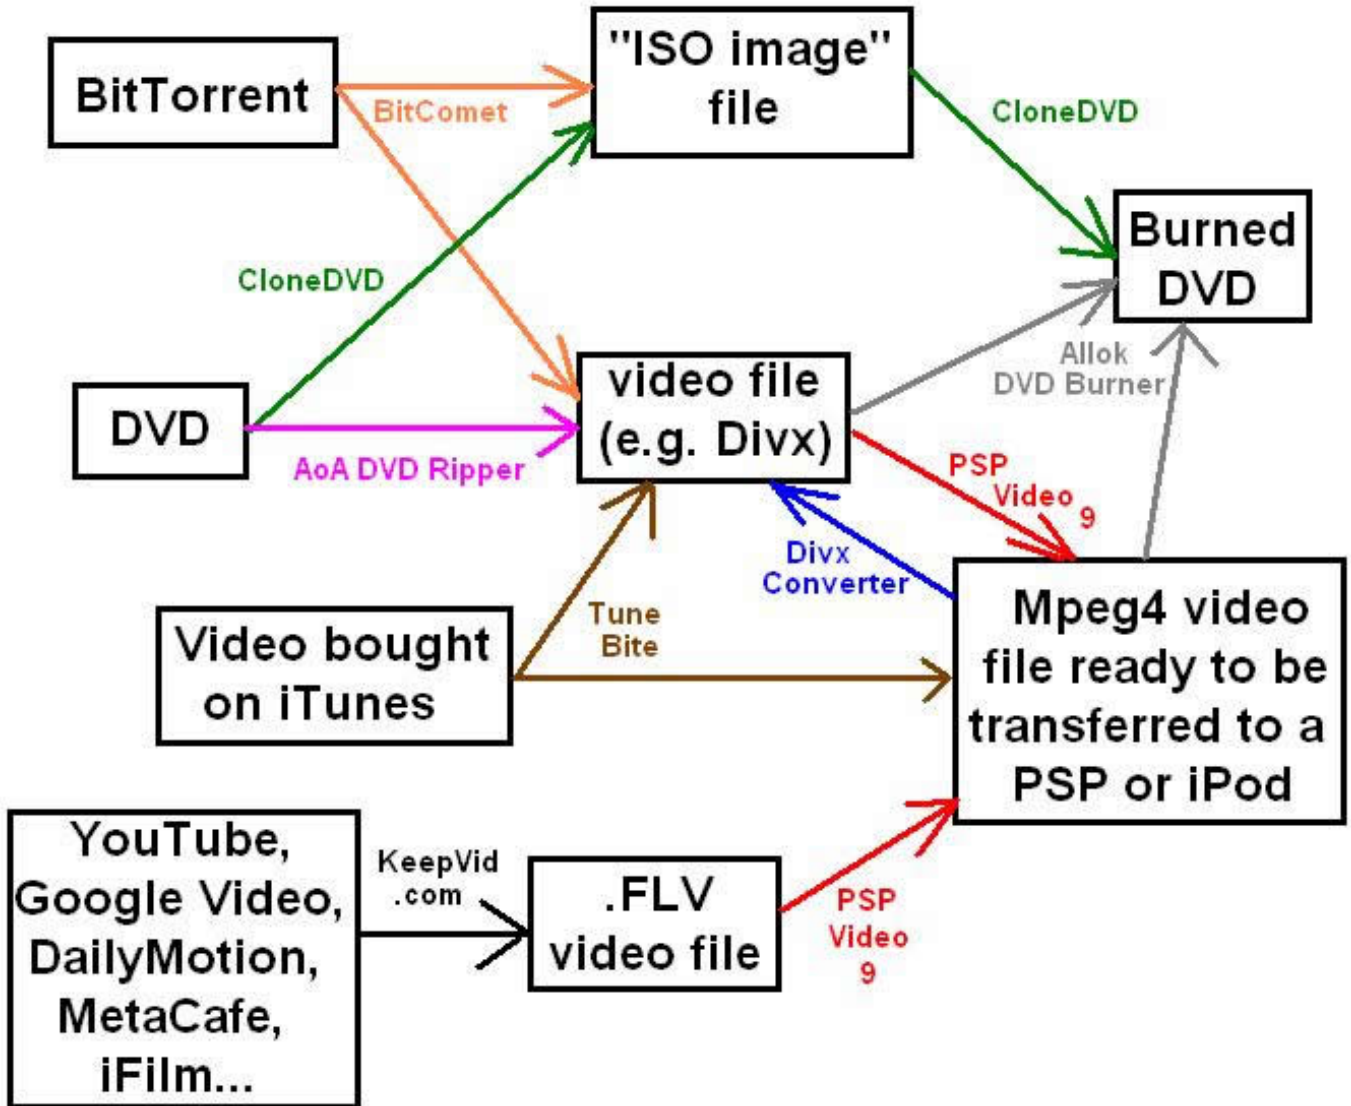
BitTorrent

BitComet

"ISO image" file

CloneDVD

Burned DVD

CloneDVD

DVD

AoA DVD Ripper

video file (e.g. Divx)

Allok DVD Burner

PSP Video 9

Divx Converter

Tune Bite

Video bought on iTunes

Mpeg4 video file ready to be transferred to a PSP or iPod

YouTube, Google Video, DailyMotion, MetaCafe, iFilm...

KeepVid .com

.FLV video file

PSP Video 9